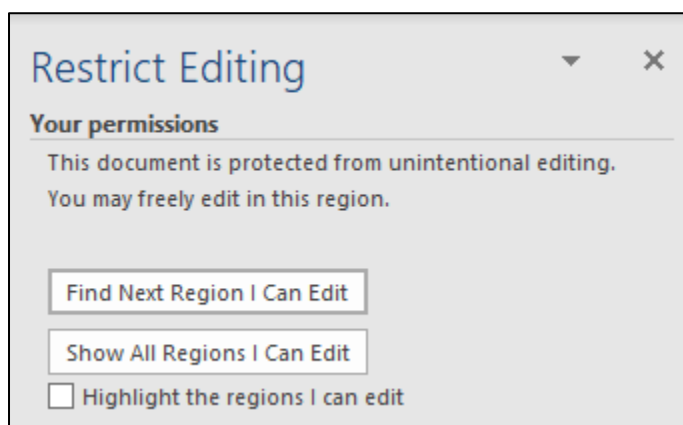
Restrict Editing

Your permissions

This document is protected from unintentional editing.
You may freely edit in this region.

Find Next Region I Can Edit

Show All Regions I Can Edit

Highlight the regions I can edit